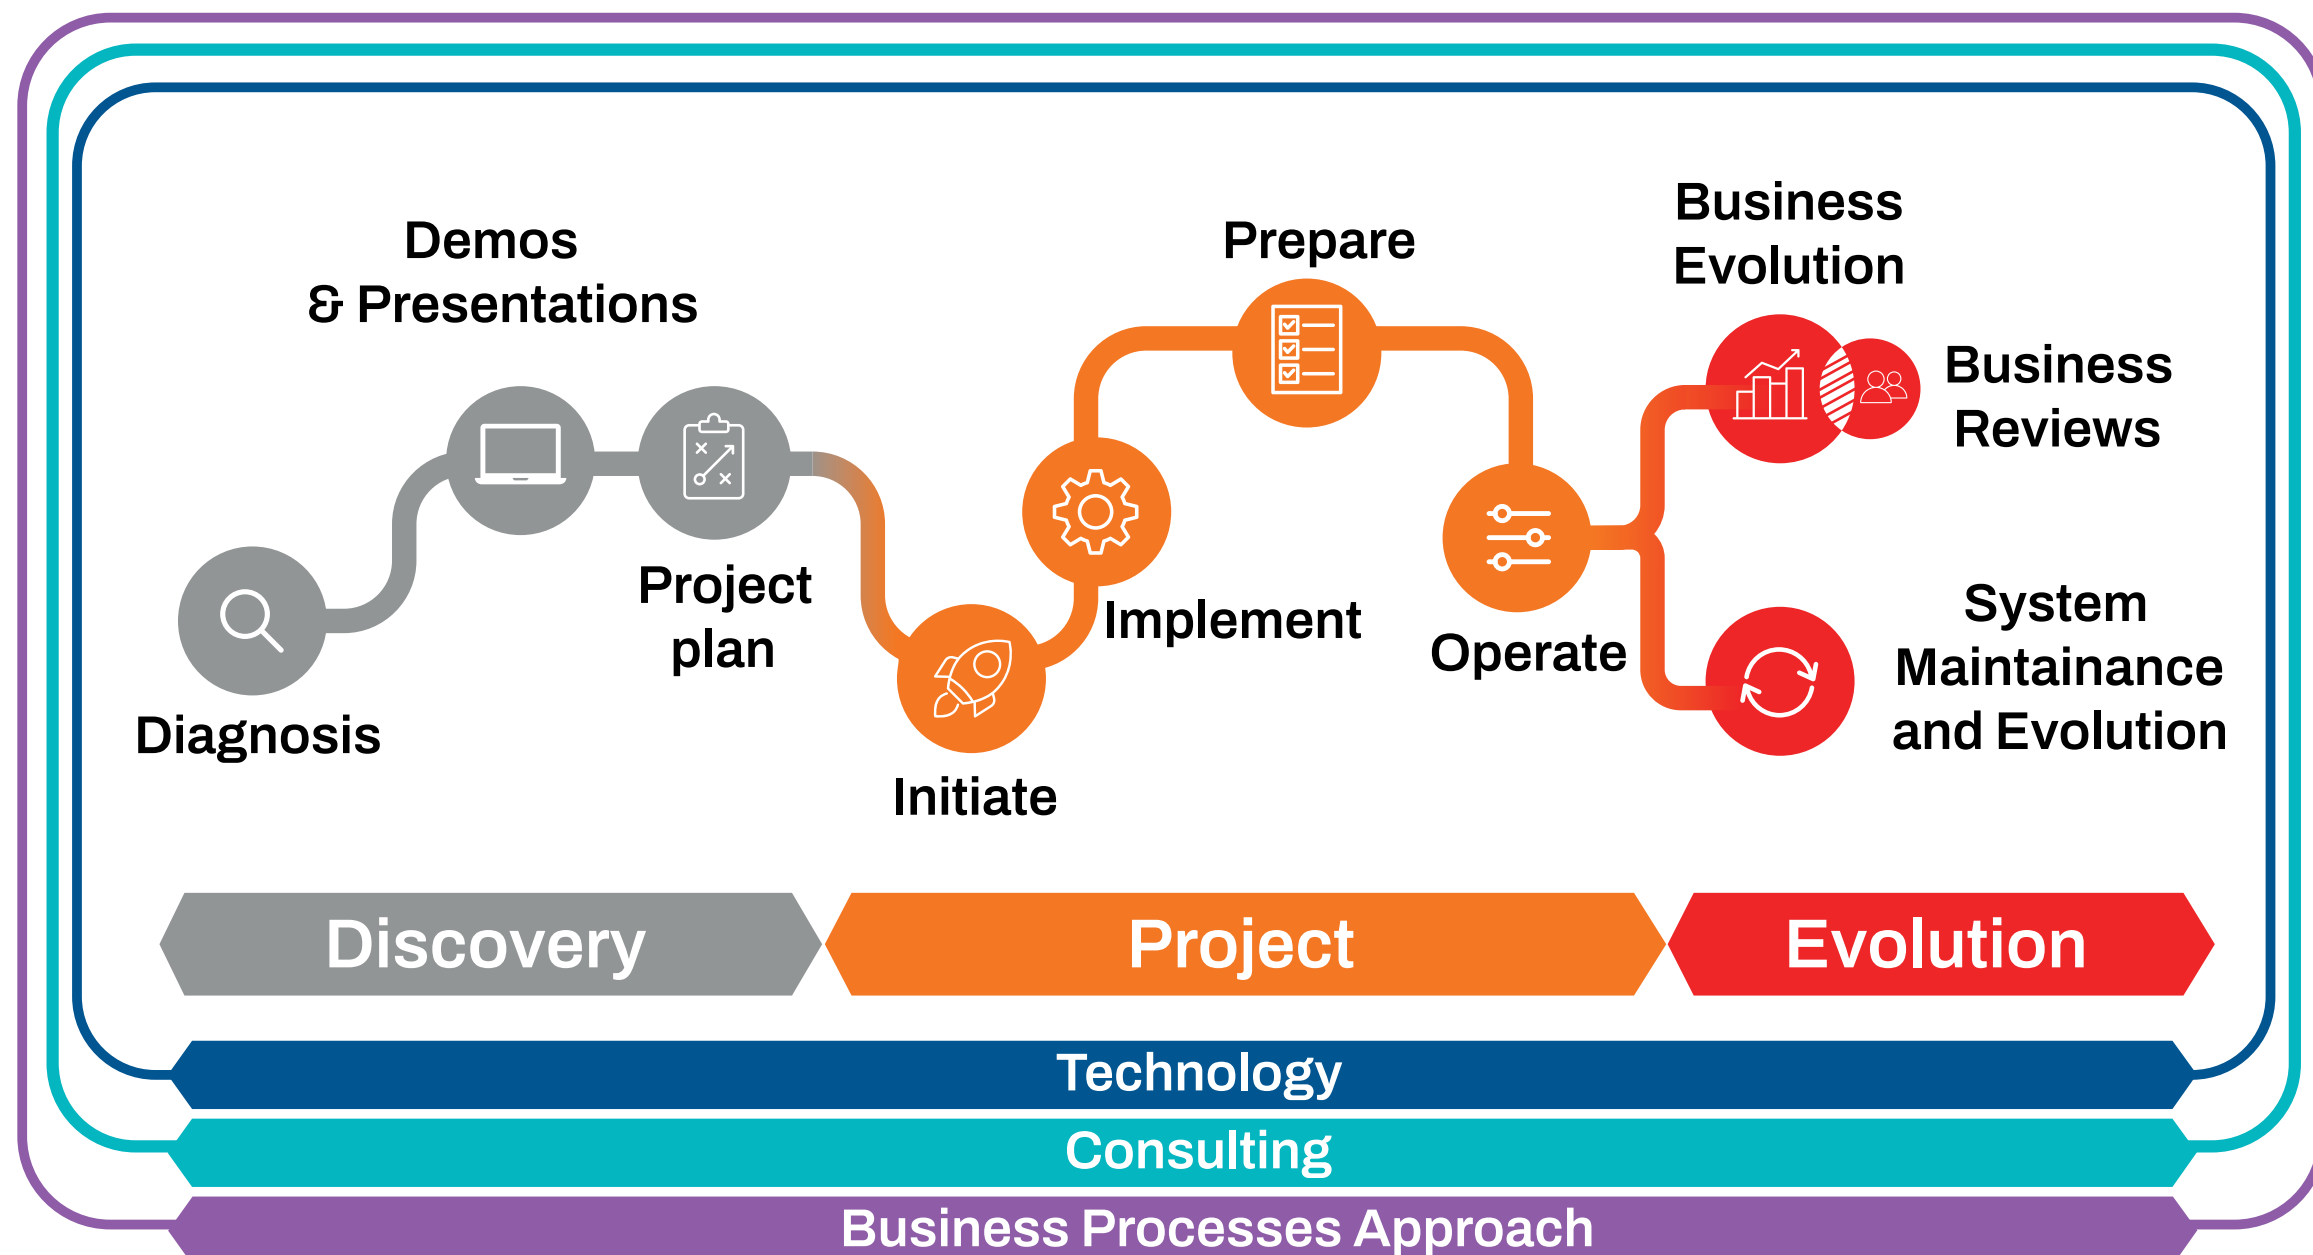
Demos & Presentations

Project plan

Diagnosis

Prepare

Implement

Initiate

Operate

Business Evolution

Business Reviews

System Maintainance and Evolution

Discovery

Project

Evolution

Technology

Consulting

Business Processes Approach